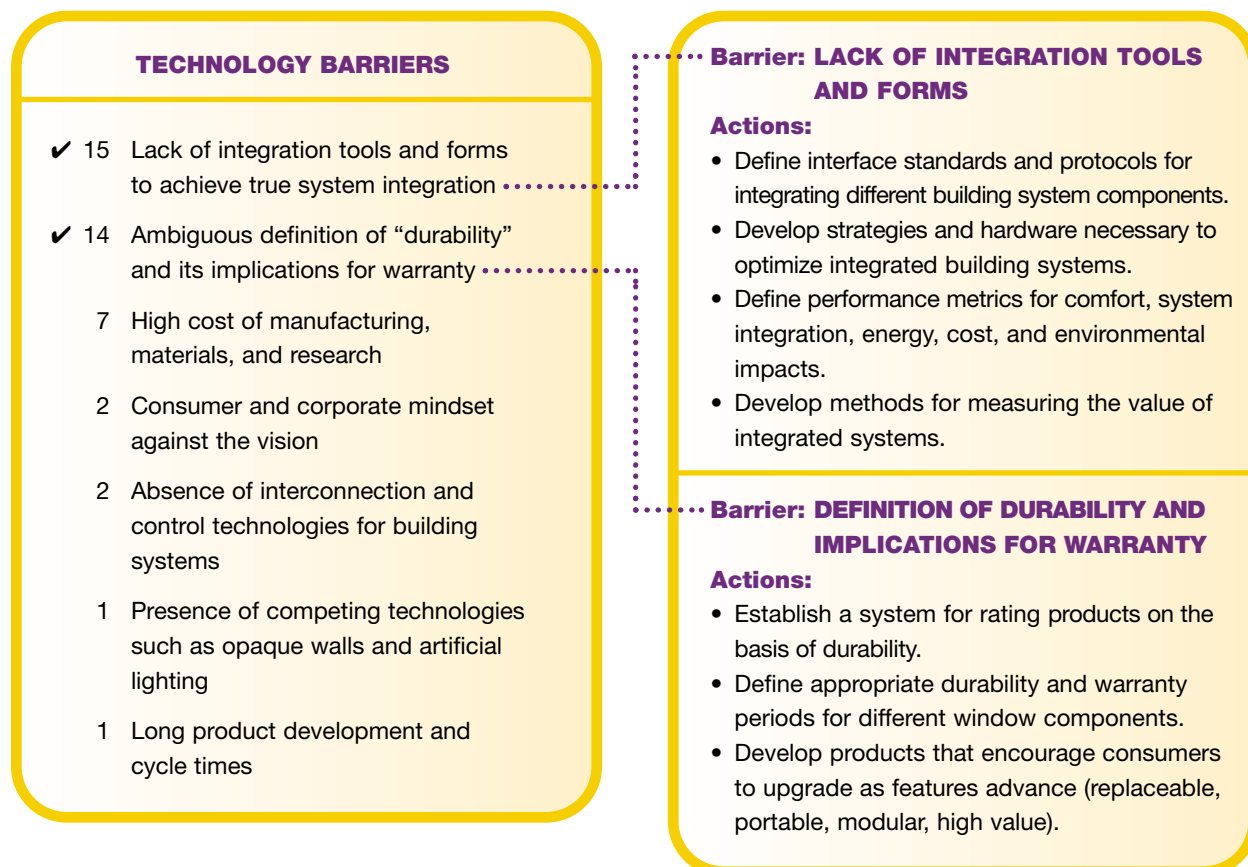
TECHNOLOGY BARRIERS

✔ 15 Lack of integration tools and forms to achieve true system integration

✔ 14 Ambiguous definition of “durability” and its implications for warranty

7 High cost of manufacturing, materials, and research

2 Consumer and corporate mindset against the vision

2 Absence of interconnection and control technologies for building systems

1 Presence of competing technologies such as opaque walls and artificial lighting

1 Long product development and cycle times

Barrier: LACK OF INTEGRATION TOOLS AND FORMS

Actions:
• Define interface standards and protocols for integrating different building system components.
• Develop strategies and hardware necessary to optimize integrated building systems.
• Define performance metrics for comfort, system integration, energy, cost, and environmental impacts.
• Develop methods for measuring the value of integrated systems.

Barrier: DEFINITION OF DURABILITY AND IMPLICATIONS FOR WARRANTY

Actions:
• Establish a system for rating products on the basis of durability.
• Define appropriate durability and warranty periods for different window components.
• Develop products that encourage consumers to upgrade as features advance (replaceable, portable, modular, high value).